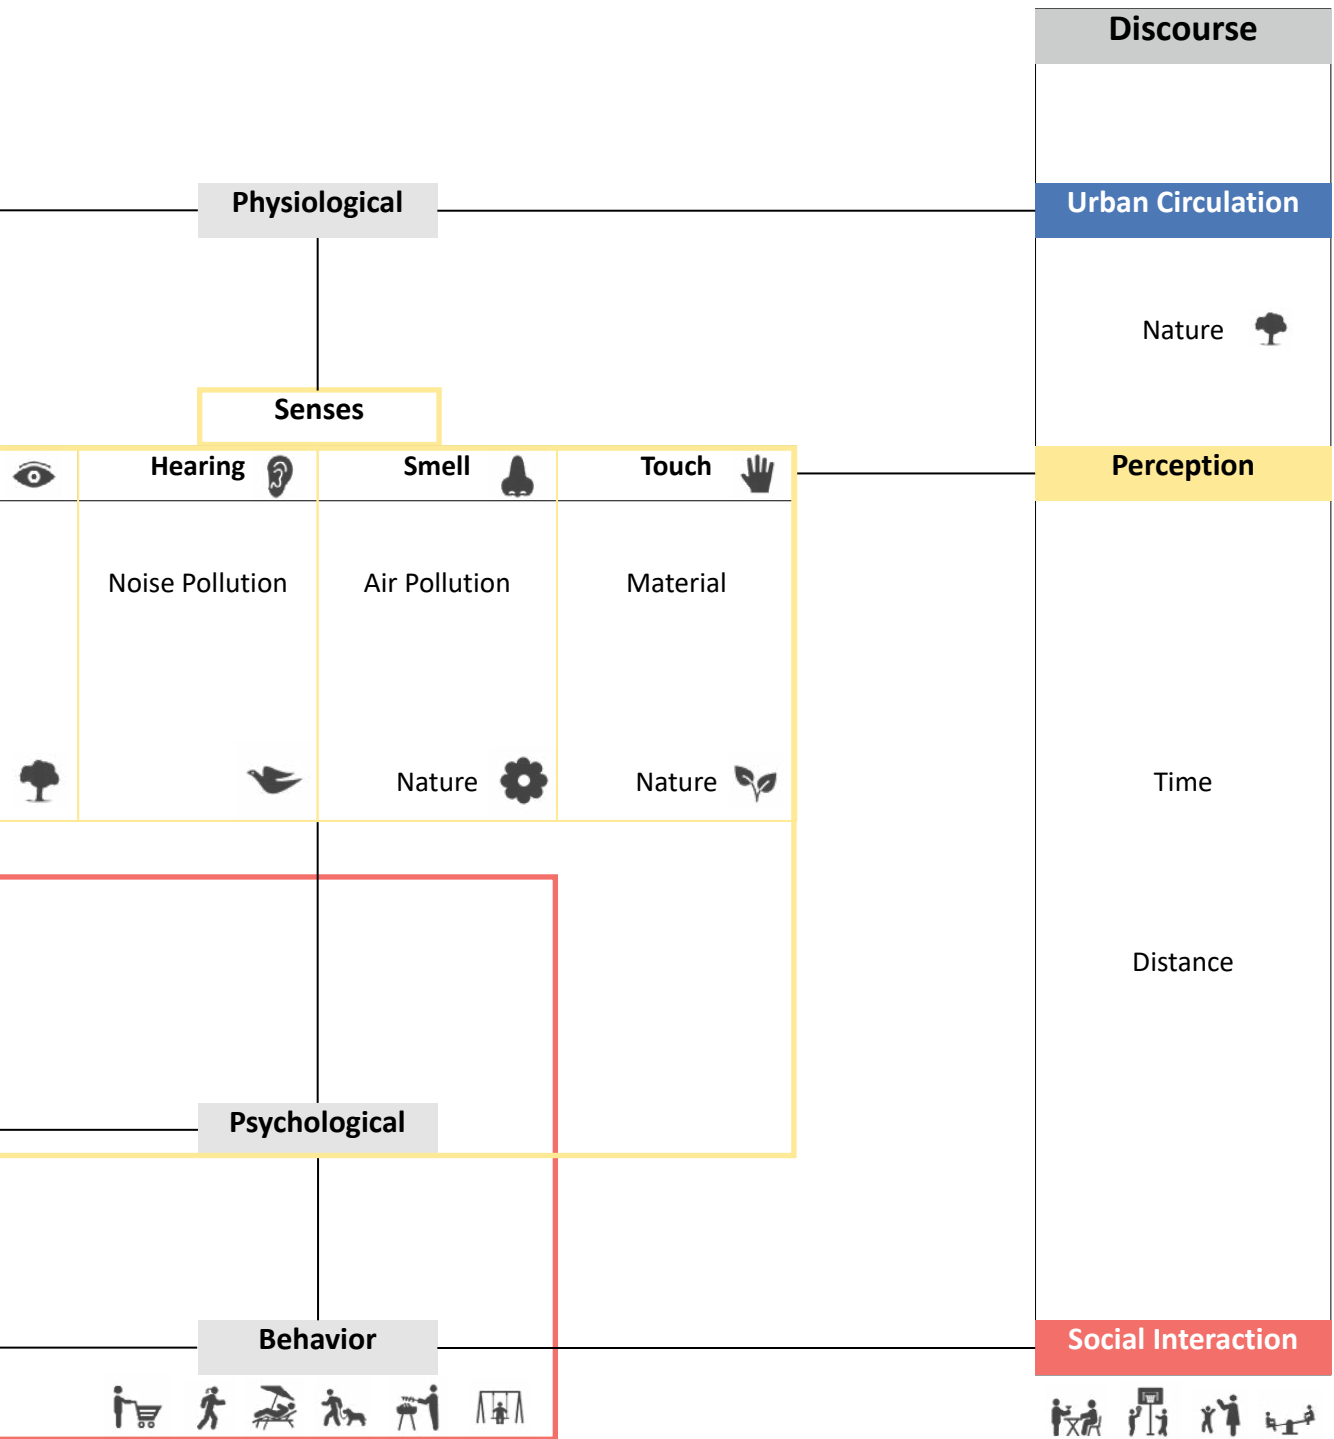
Discourse

Physiological

Urban Circulation

Nature

Senses

Hearing

Smell

Touch

Perception

Noise Pollution

Air Pollution

Material

Nature

Nature

Time

Distance

Psychological

Behavior

Social Interaction